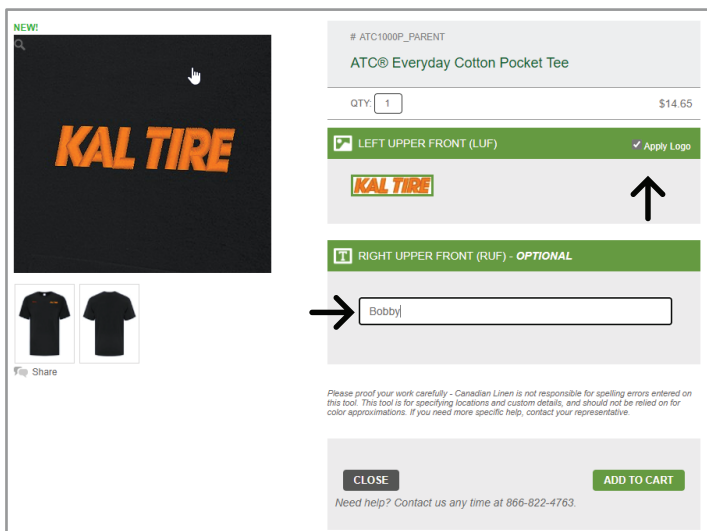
NEW!

KAL TIRE

Share

# ATC1000P_PARENT

ATC® Everyday Cotton Pocket Tee

QTY: 1

$14.65

LEFT UPPER FRONT (LUF)

Apply Logo

KAL TIRE

RIGHT UPPER FRONT (RUF) - *OPTIONAL*

Bobby

*Please proof your work carefully - Canadian Linen is not responsible for spelling errors entered on this tool. This tool is for specifying locations and custom details, and should not be relied on for color approximations. If you need more specific help, contact your representative.*

CLOSE

ADD TO CART

*Need help? Contact us any time at 866-822-4763.*